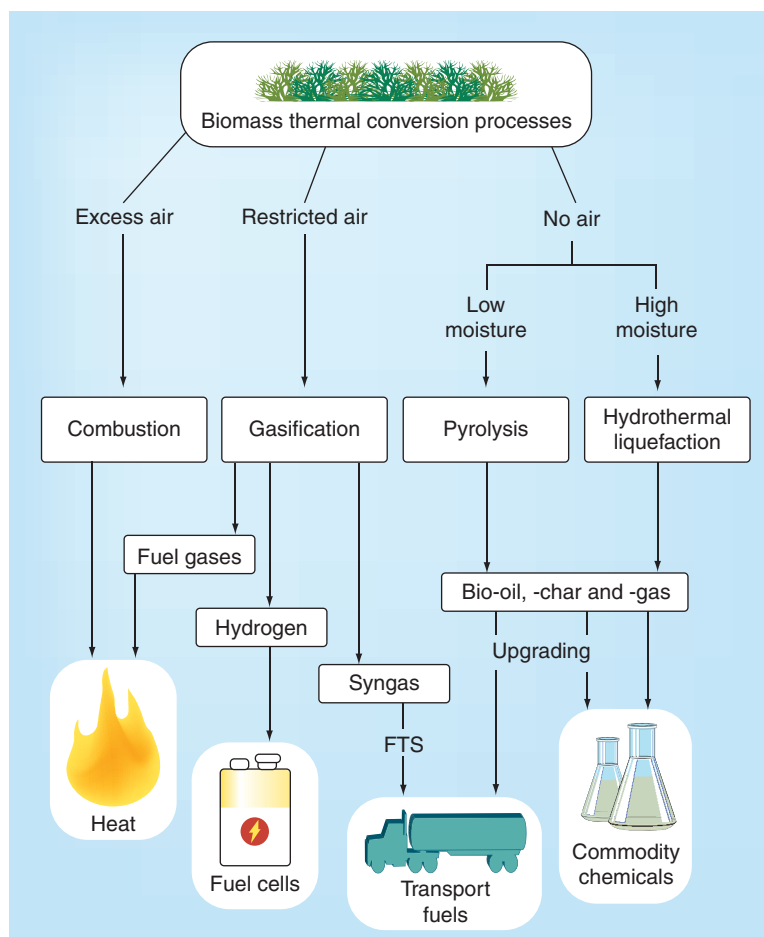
Biomass thermal conversion processes

Excess air

Restricted air

No air

Low moisture

High moisture

Combustion

Gasification

Pyrolysis

Hydrothermal liquefaction

Fuel gases

Hydrogen

Syngas

Bio-oil, -char and -gas

Upgrading

FTS

Heat

Fuel cells

Transport fuels

Commodity chemicals